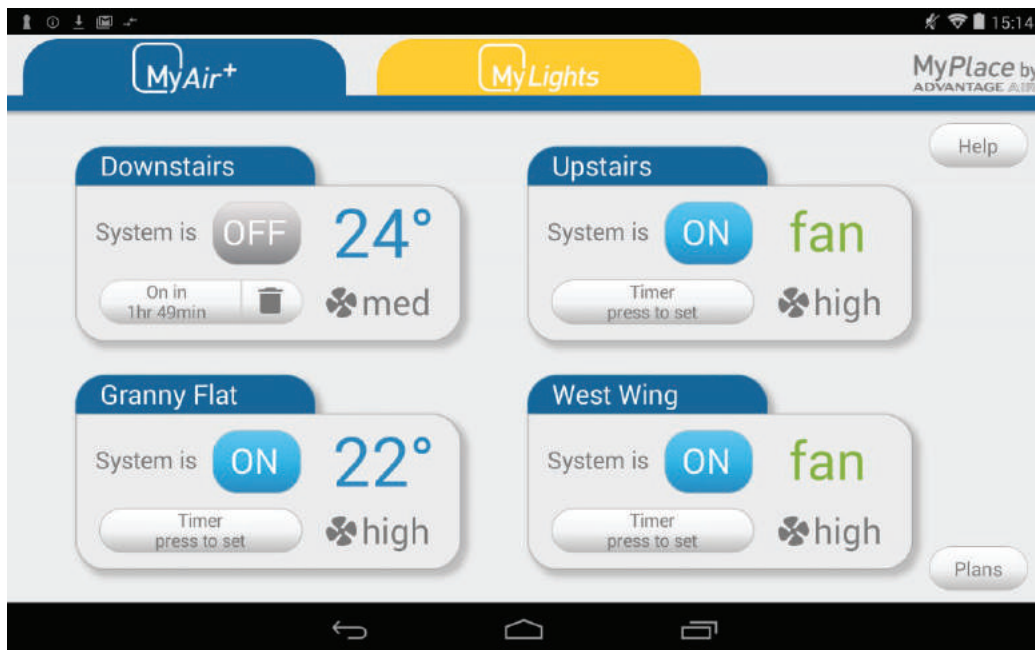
15:14

MyAir+

MyLights

MyPlace by ADVANTAGE AIR

Help

Downstairs

System is OFF 24°

On in 1hr 49min

med

Upstairs

System is ON fan

Timer press to set

high

Granny Flat

System is ON 22°

Timer press to set

high

West Wing

System is ON fan

Timer press to set

high

Plans